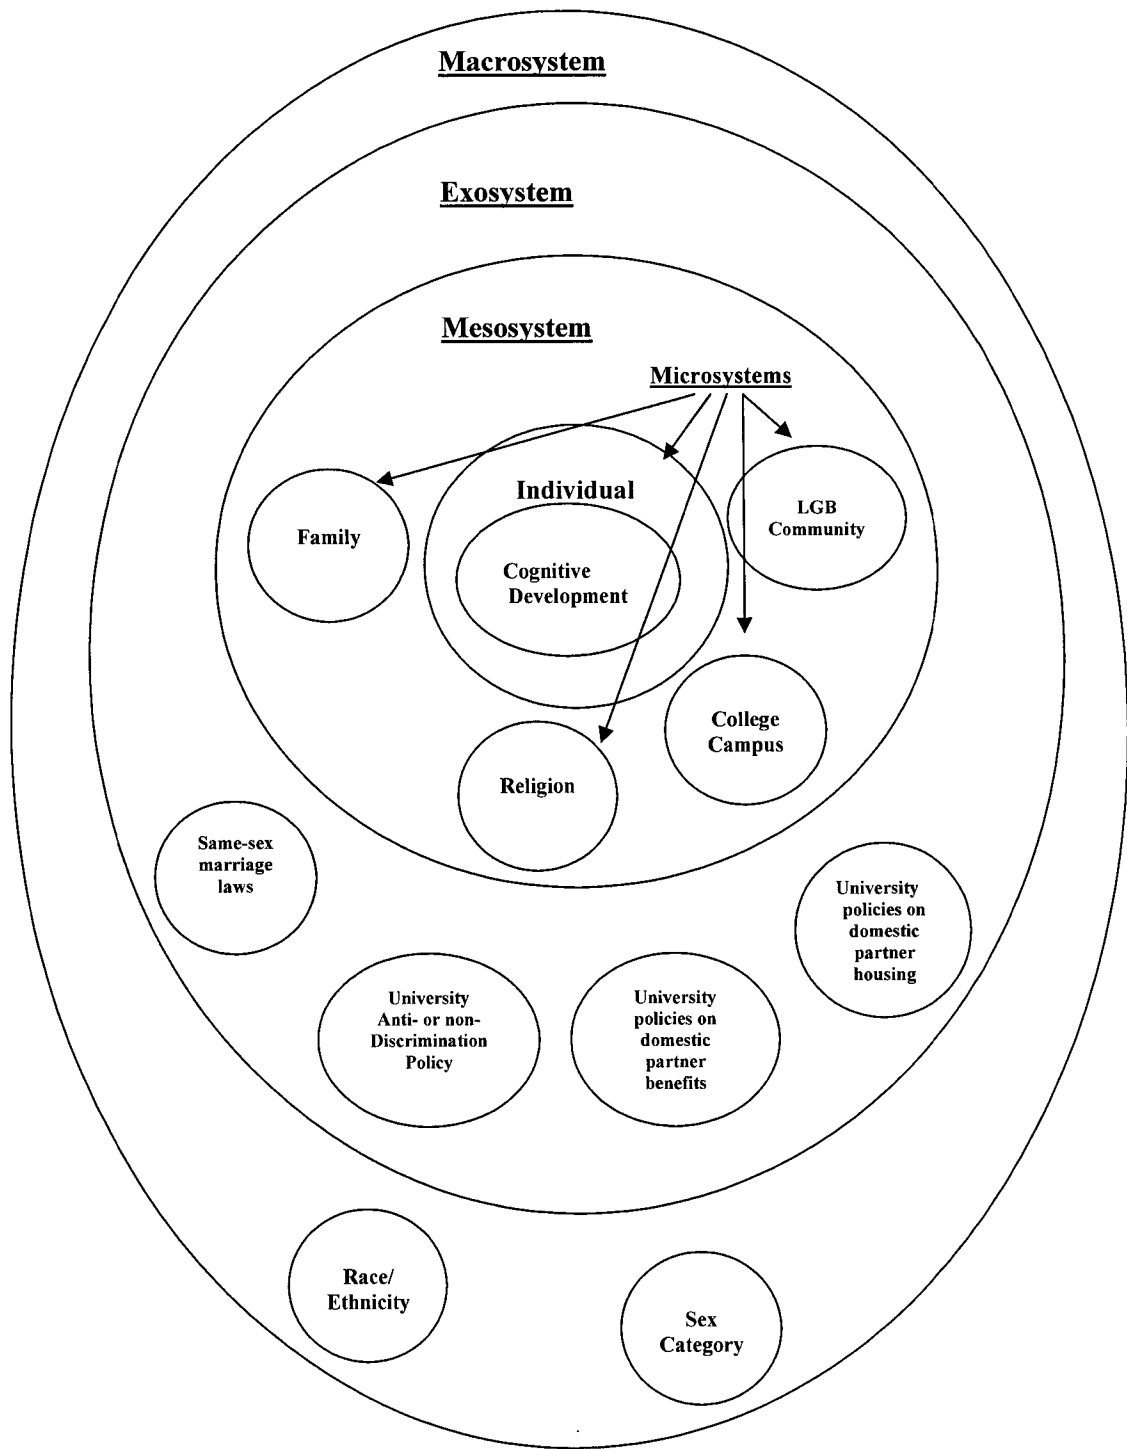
Macrosystem

Exosystem

Mesosystem

Microsystems

Individual

Family

Cognitive Development

LGB Community

College Campus

Religion

Same-sex marriage laws

University policies on domestic partner housing

University Anti- or non-Discrimination Policy

University policies on domestic partner benefits

Race/ Ethnicity

Sex Category